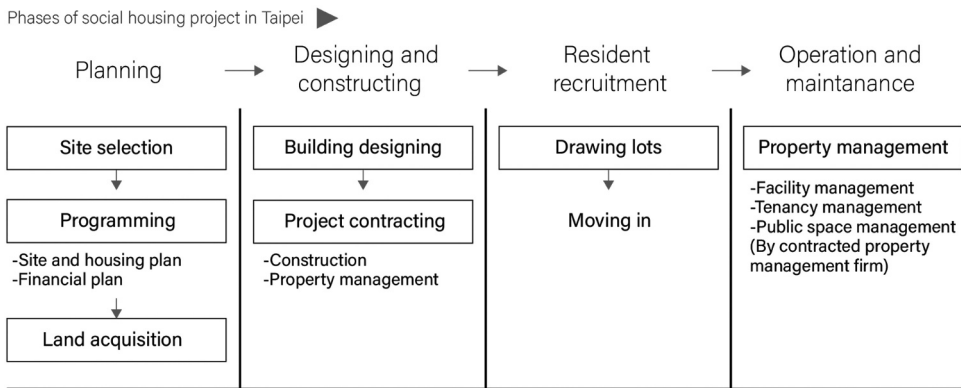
Phases of social housing project in Taipei

Planning

Designing and constructing

Resident recruitment

Operation and maintanance

Site selection

Programming

-Site and housing plan
-Financial plan

Land acquisition

Building designing

Project contracting

-Construction
-Property management

Drawing lots

Moving in

Property management

-Facility management
-Tenancy management
-Public space management
(By contracted property management firm)